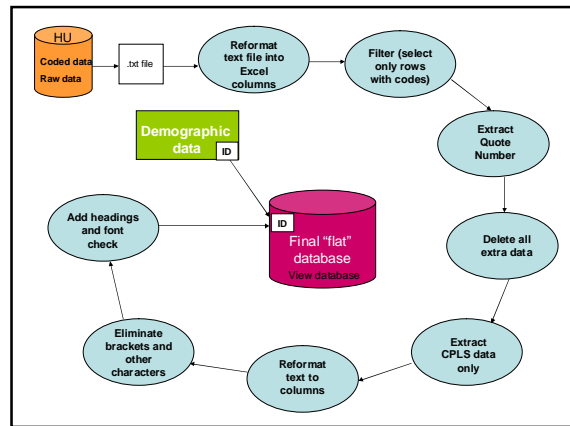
HU
Coded data
Raw data

.txt file

Reformat text file into Excel columns

Filter (select only rows with codes)

Extract Quote Number

Delete all extra data

Extract CPLS data only

Reformat text to columns

Eliminate brackets and other characters

Add headings and font check

Demographic data
ID

ID
Final "flat" database
View database